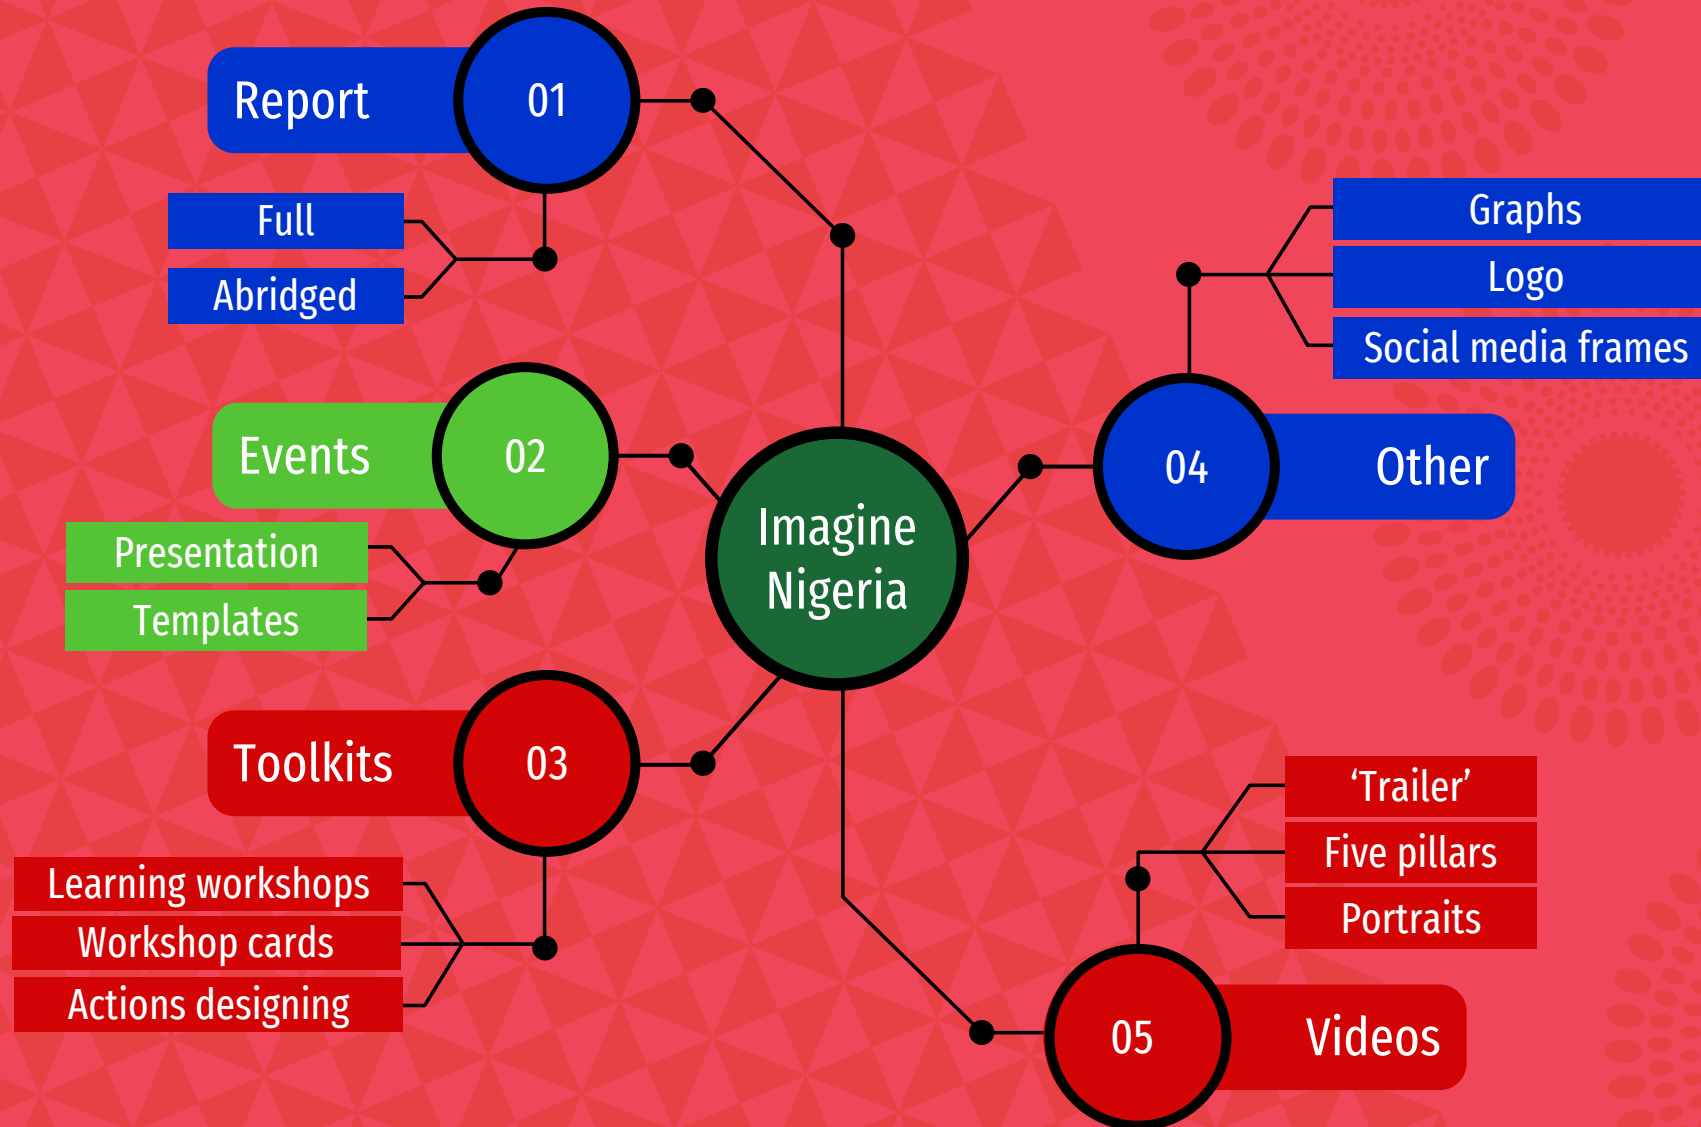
Imagine Nigeria

Report 01
Full
Abridged

Events 02
Presentation
Templates

Toolkits 03
Learning workshops
Workshop cards
Actions designing

04 Other
Graphs
Logo
Social media frames

05 Videos
‘Trailer’
Five pillars
Portraits